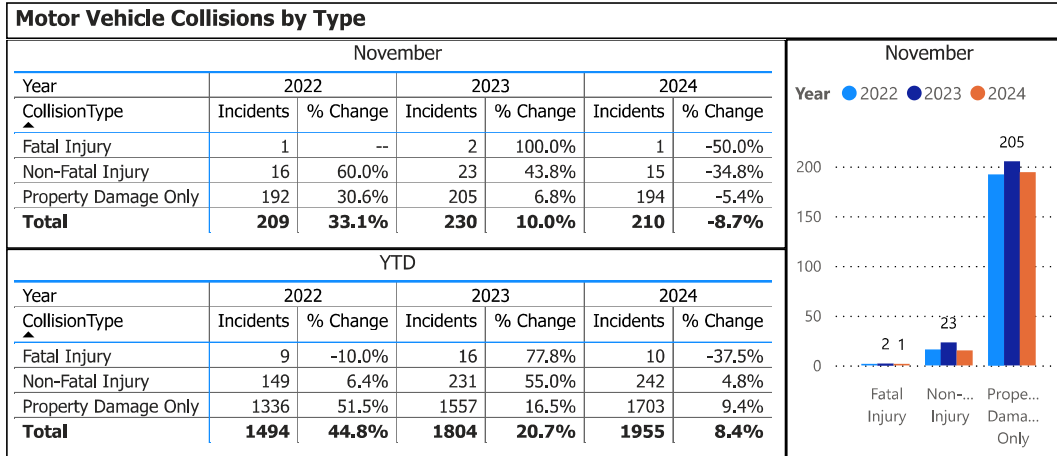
Motor Vehicle Collisions by Type

November

| Year | 2022 | | 2023 | | 2024 | |
|---|---|---|---|---|---|---|
| CollisionType | Incidents | % Change | Incidents | % Change | Incidents | % Change |
| Fatal Injury | 1 | -- | 2 | 100.0% | 1 | -50.0% |
| Non-Fatal Injury | 16 | 60.0% | 23 | 43.8% | 15 | -34.8% |
| Property Damage Only | 192 | 30.6% | 205 | 6.8% | 194 | -5.4% |
| **Total** | **209** | **33.1%** | **230** | **10.0%** | **210** | **-8.7%** |

YTD

| Year | 2022 | | 2023 | | 2024 | |
|---|---|---|---|---|---|---|
| CollisionType | Incidents | % Change | Incidents | % Change | Incidents | % Change |
| Fatal Injury | 9 | -10.0% | 16 | 77.8% | 10 | -37.5% |
| Non-Fatal Injury | 149 | 6.4% | 231 | 55.0% | 242 | 4.8% |
| Property Damage Only | 1336 | 51.5% | 1557 | 16.5% | 1703 | 9.4% |
| **Total** | **1494** | **44.8%** | **1804** | **20.7%** | **1955** | **8.4%** |

November

Year 2022 2023 2024

200
150
100
50
0

2 1
23
205

Fatal Injury
Non-... Injury
Prope... Dama... Only